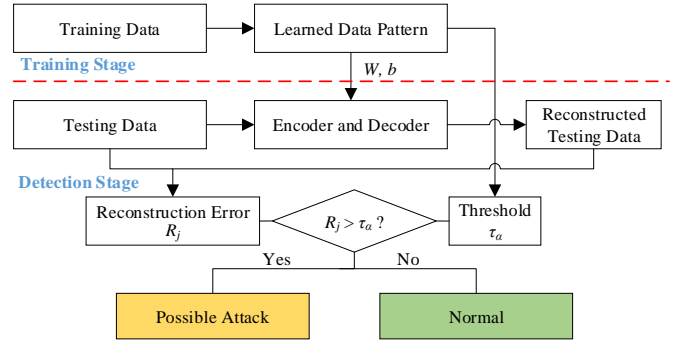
Training Data

Learned Data Pattern

Training Stage

$W$, $b$

Testing Data

Encoder and Decoder

Reconstructed Testing Data

Detection Stage

Reconstruction Error $R_j$

$R_j > \tau_\alpha$ ?

Threshold $\tau_\alpha$

Yes

No

Possible Attack

Normal